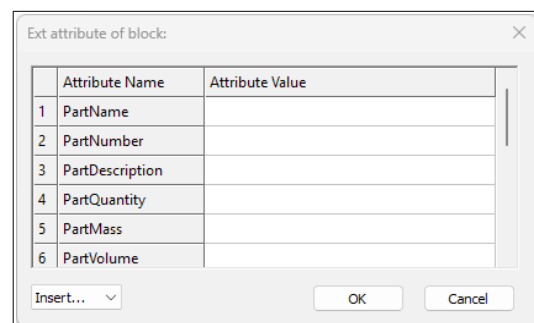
Ext attribute of block:

|  | Attribute Name | Attribute Value |
|---|---|---|
| 1 | PartName |  |
| 2 | PartNumber |  |
| 3 | PartDescription |  |
| 4 | PartQuantity |  |
| 5 | PartMass |  |
| 6 | PartVolume |  |

Insert...

OK

Cancel